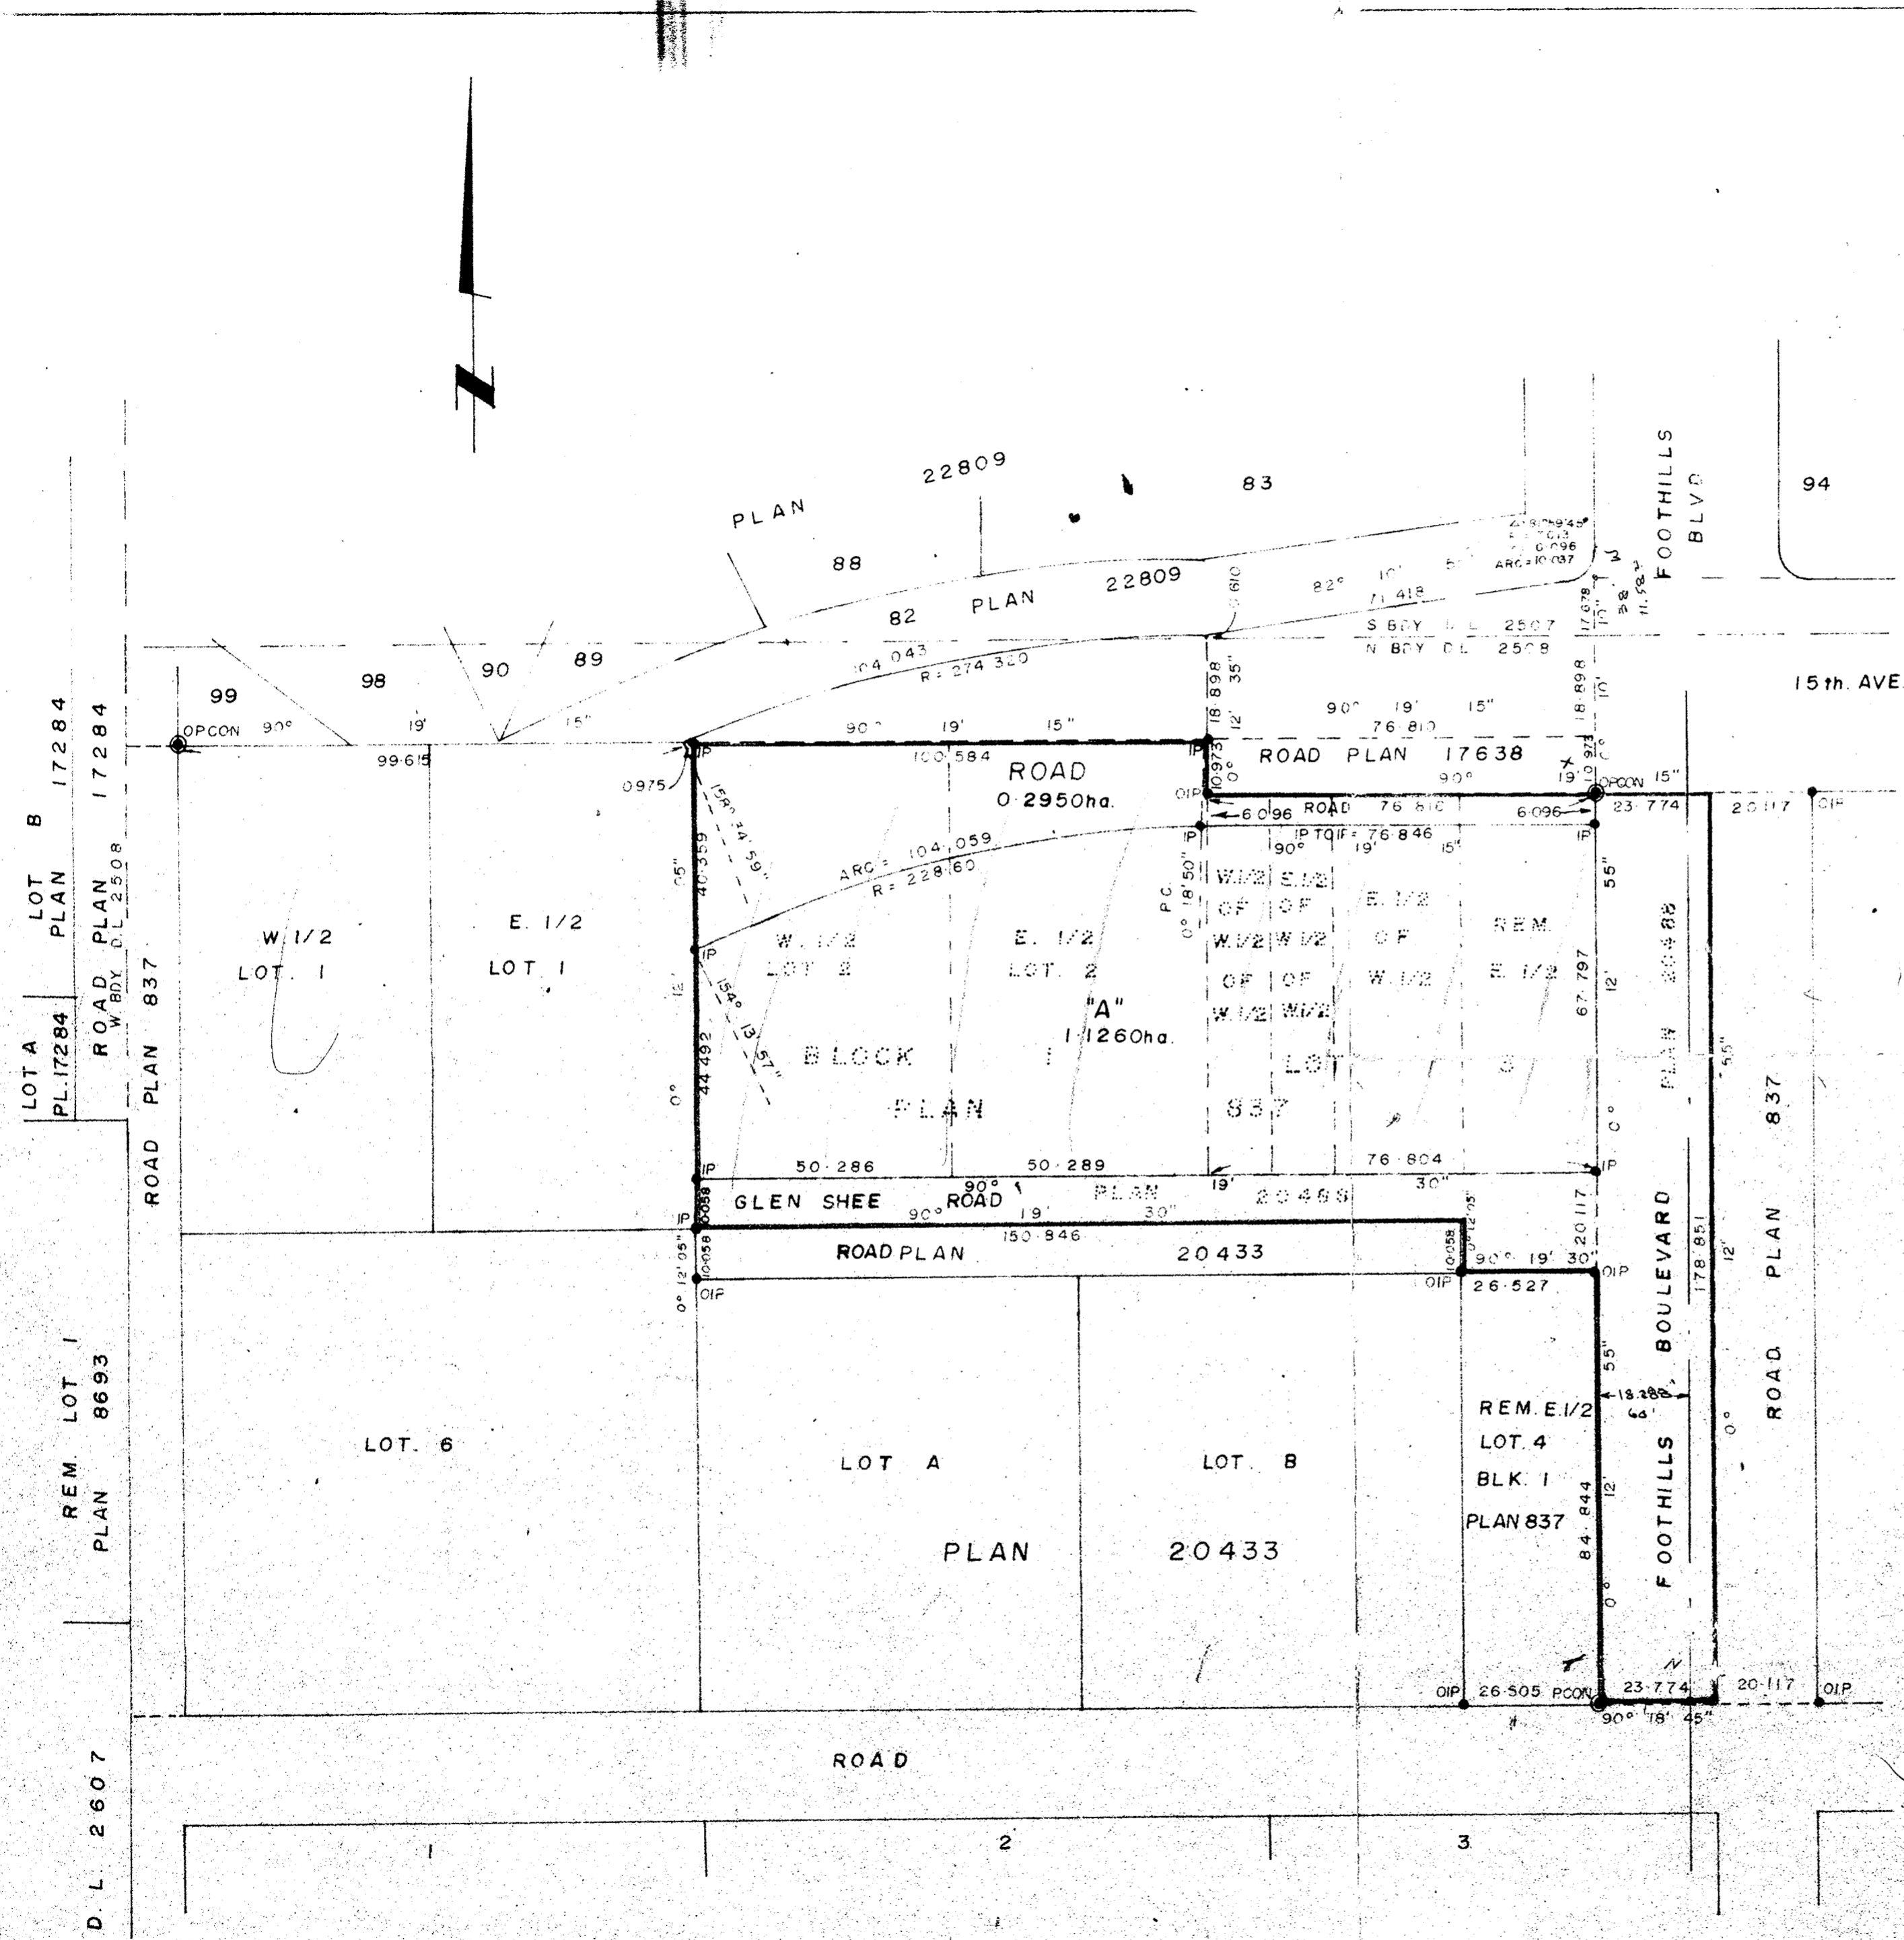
PLAN 22809
83
88
82 PLAN 22809
FOOTHILLS BLVD
94
99
98
90
89
104.043
R = 274.320
S BDY D.L. 2507
N BDY D.L. 2508
15th. AVE.
OPCON 90° 19' 15"
99.615
90° 19' 15"
100.584
ROAD
0.2950ha.
ROAD PLAN 17638
90° 19' 15"
76.810
18.898
18.898
0.975
ROAD 76.810
6.096
6.096
OPCON 15"
23.774
20.117
OIP
IP TO IP = 76.846
ARC = 104.059
R = 228.60
LOT B PLAN 17284
ROAD PLAN 17284
W BDY D.L. 2508
W.1/2 LOT 1
E. 1/2 LOT 1
W. 1/2 LOT 2
E. 1/2 LOT 2
"A"
1.1260ha.
BLOCK 1
PLAN 837
W.1/2 OF W.1/2 OF W.1/2
E.1/2 OF W.1/2 OF W.1/2
E. 1/2 OF W.1/2
REM. E. 1/2
LOT 3
837
PLAN 20488
40.359
44.492
67.797
LOT A PL.17284
ROAD PLAN 837
ROAD PLAN 837
50.286
50.289
76.804
GLEN SHEE ROAD PLAN 20488
90° 19' 30"
150.846
ROAD PLAN 20433
10.058
10.058
OIP
90° 19' 30"
26.527
20.117
178.851
BOULEVARD
FOOTHILLS
18.288
REM. E.1/2 LOT. 4 BLK. 1 PLAN 837
84.844
LOT. 6
LOT A
LOT B
PLAN 20433
REM. LOT 1 PLAN 8693
OIP 26.505 PCON 23.774 20.117 OIP
90° 18' 45"
ROAD
D. L. 2607
1
2
3